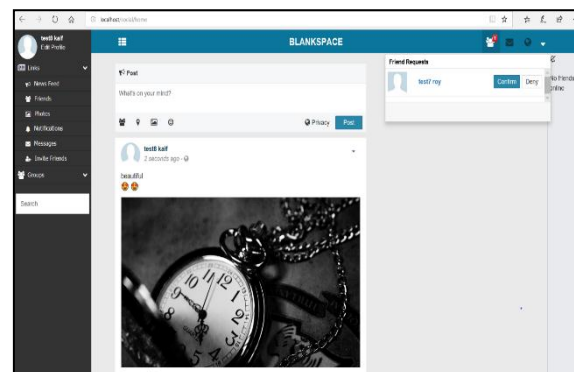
localhost/social/home

test8 kalf
Edit Profile

Links
News Feed
Friends
Photos
Notifications
Messages
Invite Friends
Groups

Search

BLANKSPACE

Post
What's on your mind?
Privacy
Post

test8 kalf
2 seconds ago
beautiful

Friend Requests
test7 roy
Confirm
Deny

No friends online